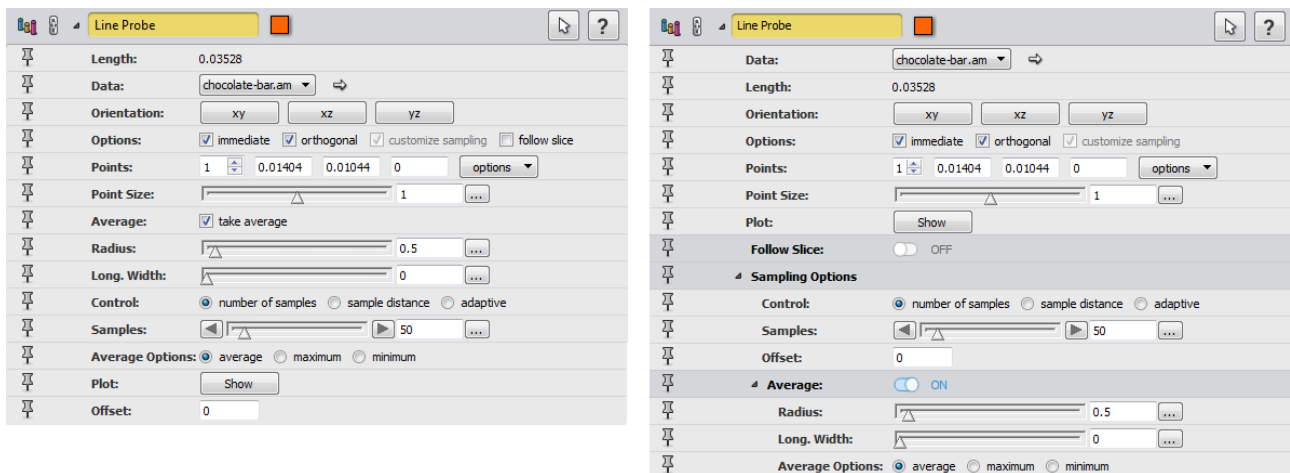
Line Probe

Length: 0.03528
Data: chocolate-bar.am
Orientation: xy xz yz
Options: immediate orthogonal customize sampling follow slice
Points: 1 0.01404 0.01044 0 options
Point Size: 1 ...
Average: take average
Radius: 0.5 ...
Long. Width: 0 ...
Control: number of samples sample distance adaptive
Samples: 50 ...
Average Options: average maximum minimum
Plot: Show
Offset: 0

Line Probe

Data: chocolate-bar.am
Length: 0.03528
Orientation: xy xz yz
Options: immediate orthogonal customize sampling
Points: 1 0.01404 0.01044 0 options
Point Size: 1 ...
Plot: Show
Follow Slice: OFF
Sampling Options
Control: number of samples sample distance adaptive
Samples: 50 ...
Offset: 0
Average: ON
Radius: 0.5 ...
Long. Width: 0 ...
Average Options: average maximum minimum